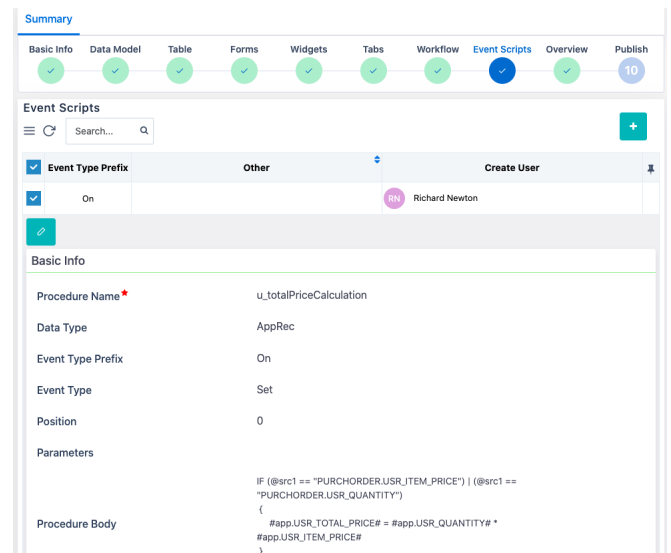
Summary

Basic Info
Data Model
Table
Forms
Widgets
Tabs
Workflow
Event Scripts
Overview
Publish
10

Event Scripts

Search...

+

| Event Type Prefix | Other | Create User |
|---|---|---|
| On | | RN Richard Newton |

Basic Info

Procedure Name *
u_totalPriceCalculation

Data Type
AppRec

Event Type Prefix
On

Event Type
Set

Position
0

Parameters

Procedure Body
IF (@src1 == "PURCHORDER.USR_ITEM_PRICE") | (@src1 == "PURCHORDER.USR_QUANTITY")
{
#app.USR_TOTAL_PRICE# = #app.USR_QUANTITY# * #app.USR_ITEM_PRICE#
}